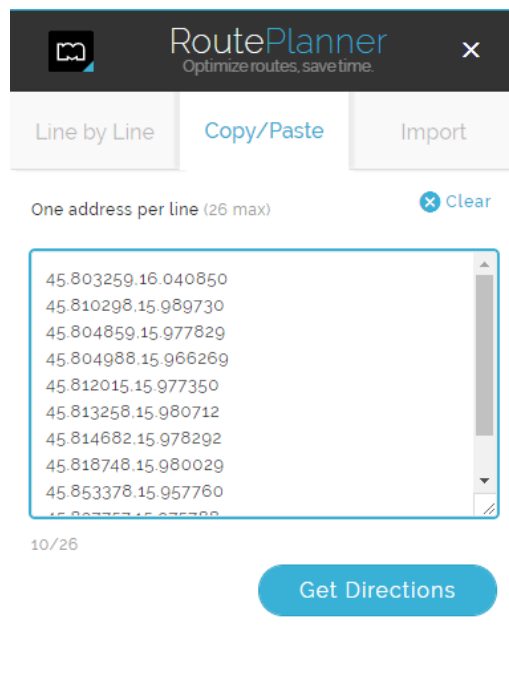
RoutePlanner
Optimize routes, save time.
×

Line by Line
Copy/Paste
Import

One address per line (26 max)
Clear

45.803259,16.040850
45.810298,15.989730
45.804859,15.977829
45.804988,15.966269
45.812015,15.977350
45.813258,15.980712
45.814682,15.978292
45.818748,15.980029
45.853378,15.957760
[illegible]

10/26

Get Directions